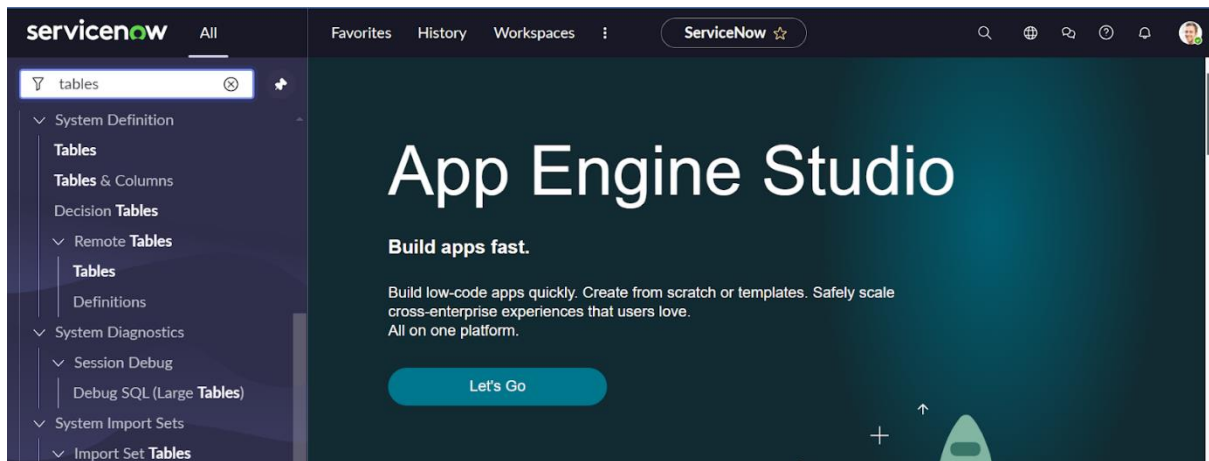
servicenow All

Favorites History Workspaces ⋮ ServiceNow ☆

tables

System Definition
Tables
Tables & Columns
Decision Tables
Remote Tables
Tables
Definitions
System Diagnostics
Session Debug
Debug SQL (Large Tables)
System Import Sets
Import Set Tables

App Engine Studio

Build apps fast.

Build low-code apps quickly. Create from scratch or templates. Safely scale cross-enterprise experiences that users love.
All on one platform.

Let's Go